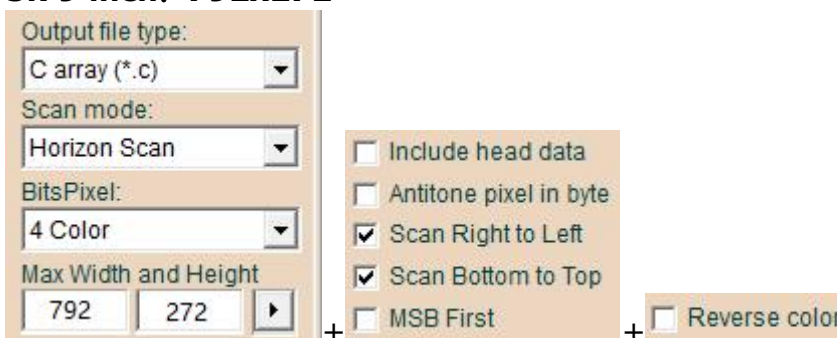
Output file type:
C array (*.c)
Scan mode:
Horizon Scan
BitsPixel:
4 Color
Max Width and Height
792
272

Include head data
Antitone pixel in byte
Scan Right to Left
Scan Bottom to Top
MSB First

+

Reverse color

+